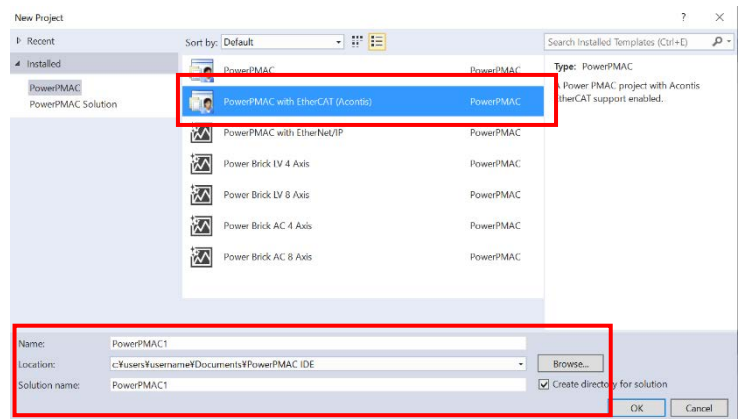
New Project

? ×

▷ Recent

◢ Installed

PowerPMAC

PowerPMAC Solution

Sort by: Default

Search Installed Templates (Ctrl+E)

| | |
|---|---|
| PowerPMAC | PowerPMAC |
| PowerPMAC with EtherCAT (Acontis) | PowerPMAC |
| PowerPMAC with EtherNet/IP | PowerPMAC |
| Power Brick LV 4 Axis | PowerPMAC |
| Power Brick LV 8 Axis | PowerPMAC |
| Power Brick AC 4 Axis | PowerPMAC |
| Power Brick AC 8 Axis | PowerPMAC |

Type: PowerPMAC

A Power PMAC project with Acontis EtherCAT support enabled.

Name: PowerPMAC1

Location: c:¥users¥username¥Documents¥PowerPMAC IDE

Browse...

Solution name: PowerPMAC1

Create directory for solution

OK

Cancel